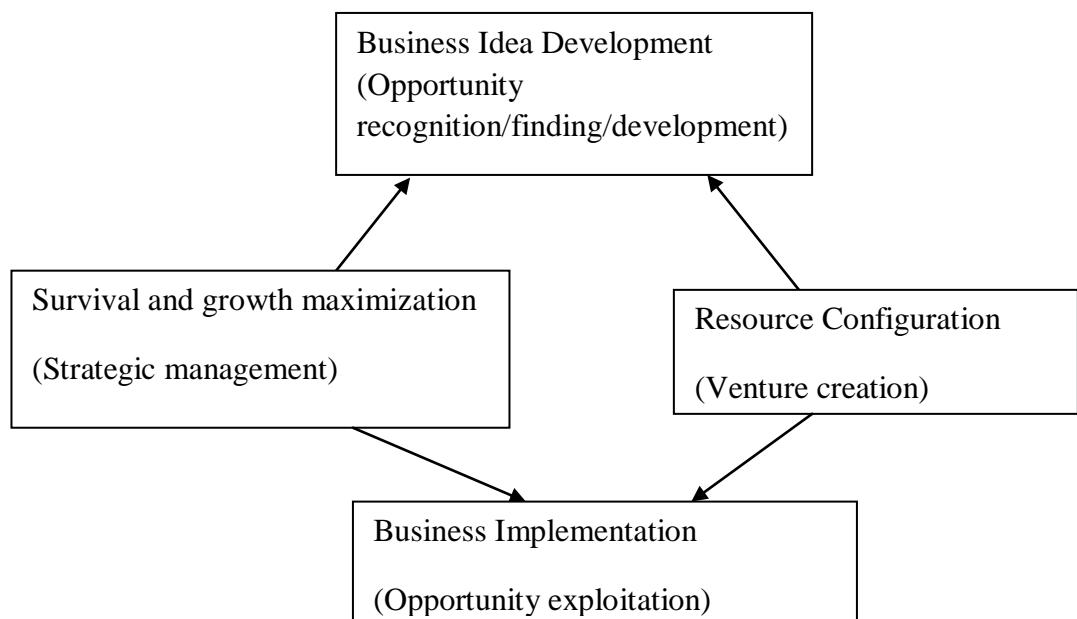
Business Idea Development
(Opportunity recognition/finding/development)

Survival and growth maximization

(Strategic management)

Resource Configuration

(Venture creation)

Business Implementation

(Opportunity exploitation)